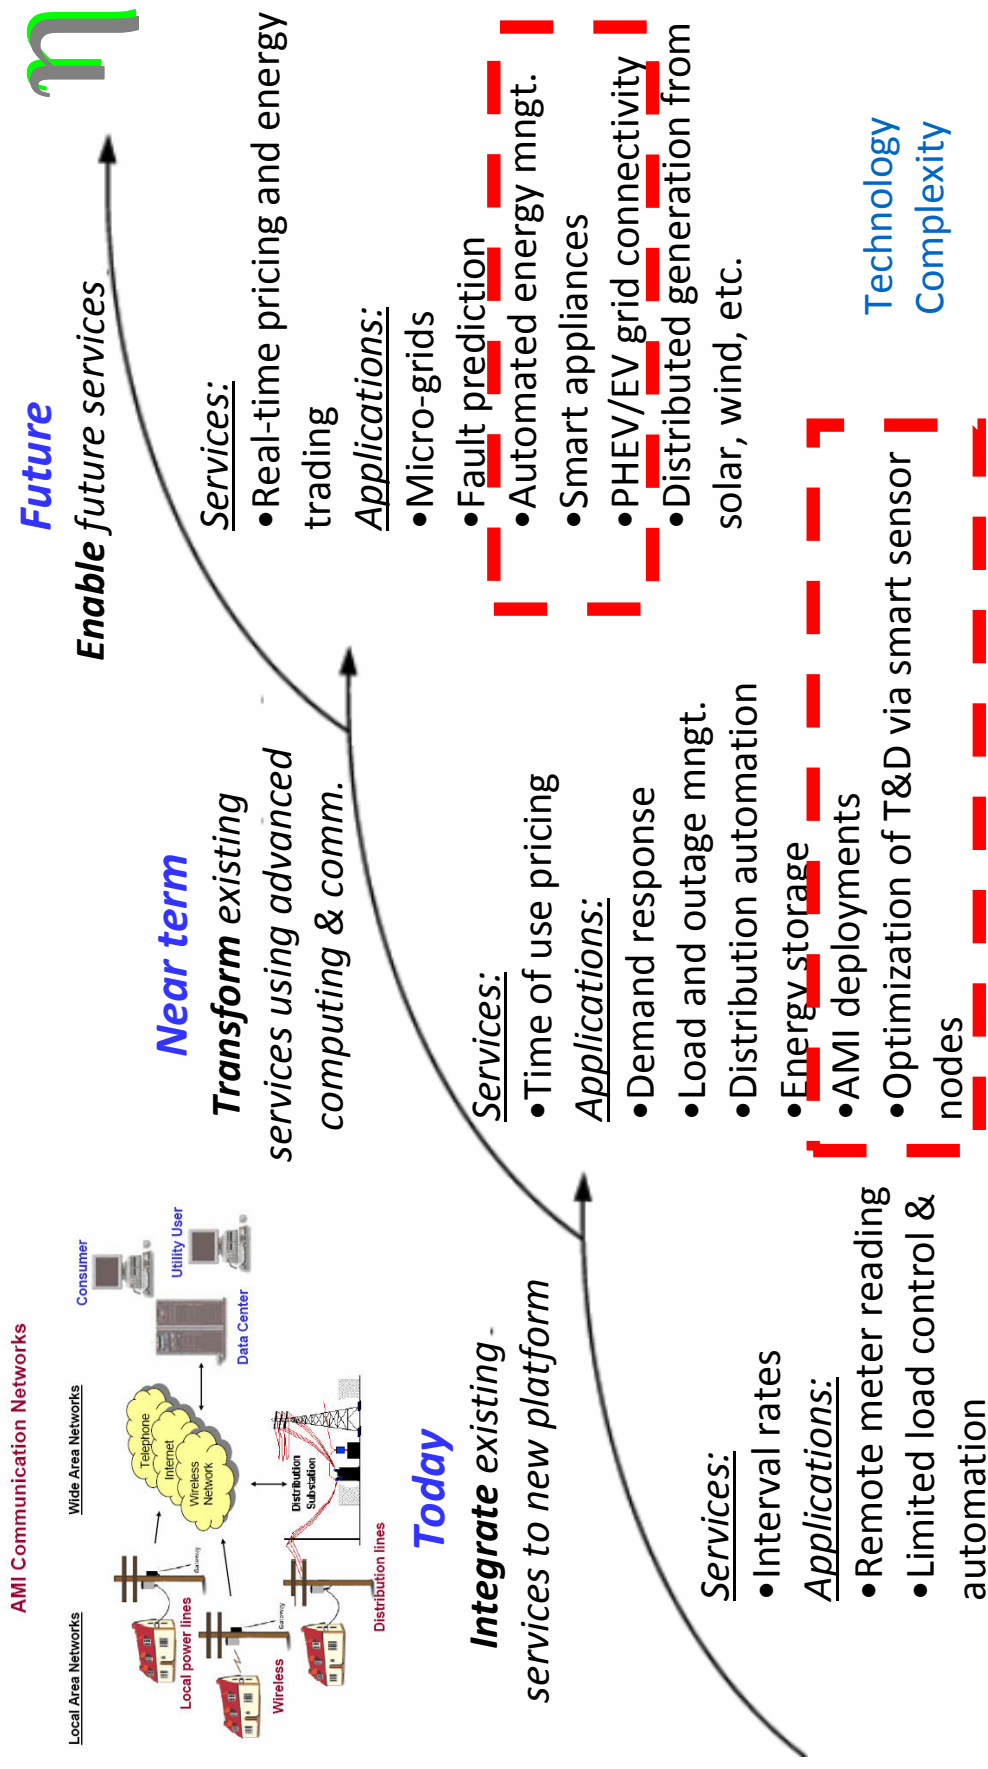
AMI Communication Networks

Local Area Networks

Wide Area Networks

Consumer

Utility User

Data Center

Telephone
Internet
Wireless
Network

Local power lines

Wireless

Distribution Substation

Distribution lines

Today

Integrate existing services to new platform

Services:
•Interval rates
Applications:
•Remote meter reading
•Limited load control & automation

Near term

Transform existing services using advanced computing & comm.

Services:
•Time of use pricing
Applications:
•Demand response
•Load and outage mngt.
•Distribution automation
•Energy storage
•AMI deployments
•Optimization of T&D via smart sensor nodes

Future

Enable future services

Services:
•Real-time pricing and energy trading
Applications:
•Micro-grids
•Fault prediction
•Automated energy mngt.
•Smart appliances
•PHEV/EV grid connectivity
•Distributed generation from solar, wind, etc.

Technology Complexity